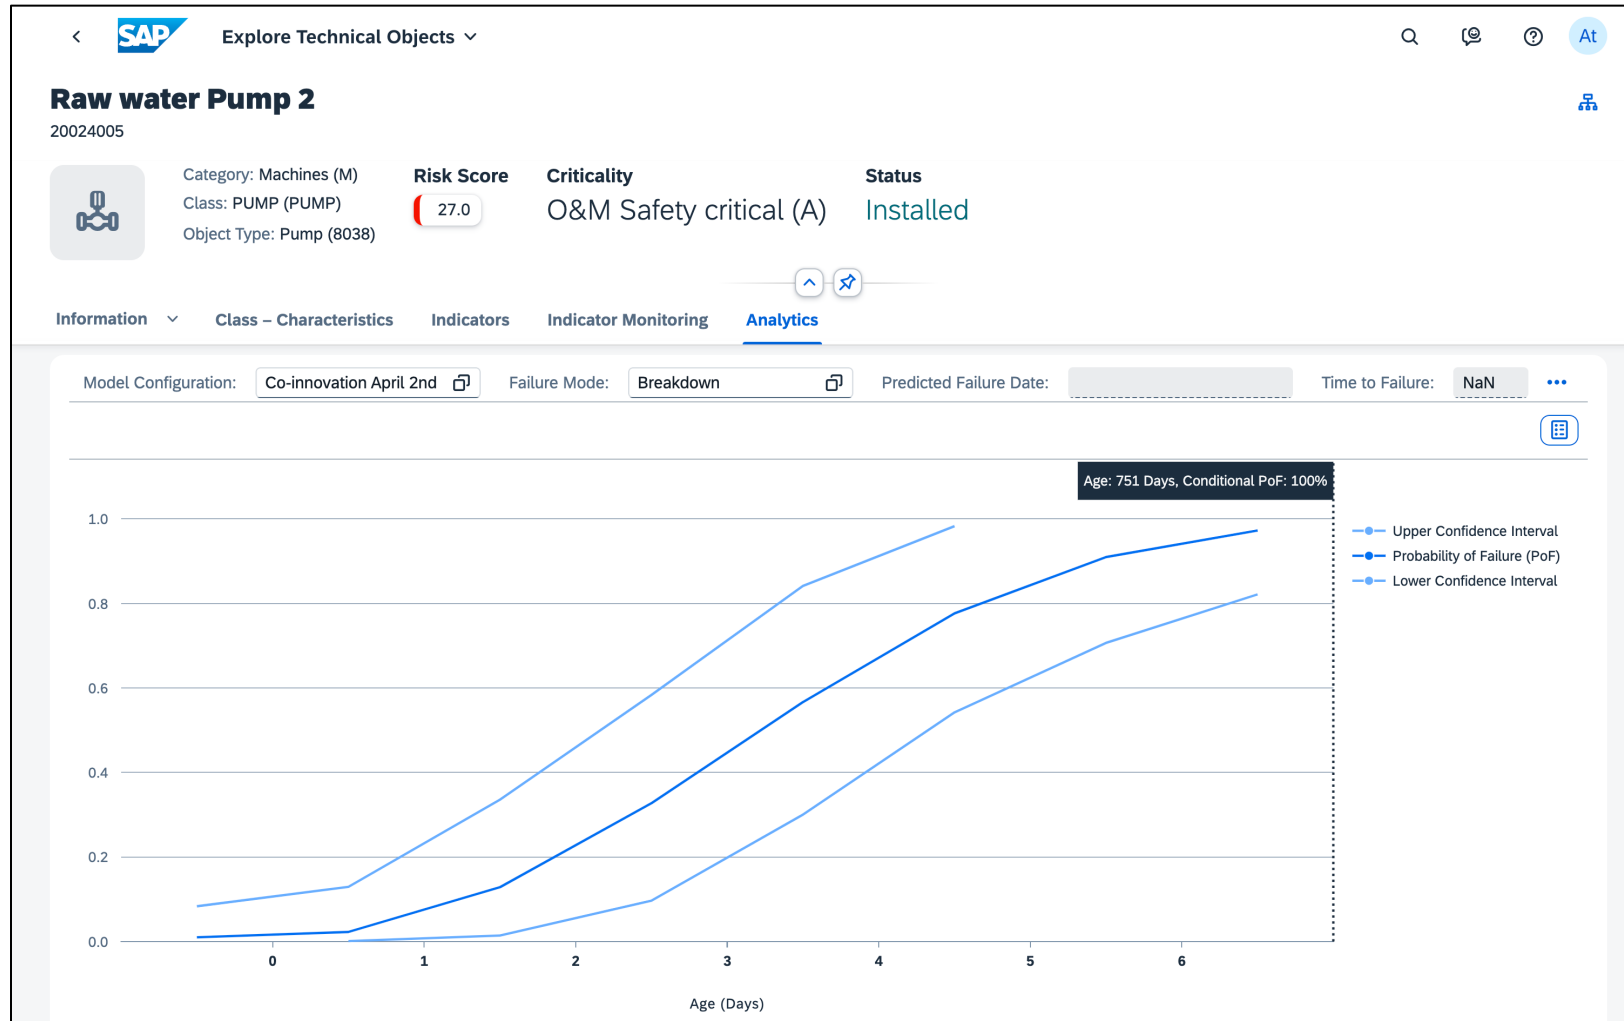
SAP Explore Technical Objects

At

Raw water Pump 2
20024005

Category: Machines (M)
Class: PUMP (PUMP)
Object Type: Pump (8038)

Risk Score
27.0

Criticality
O&M Safety critical (A)

Status
Installed

Information Class – Characteristics Indicators Indicator Monitoring Analytics

Model Configuration: Co-innovation April 2nd Failure Mode: Breakdown Predicted Failure Date: Time to Failure: NaN

Age: 751 Days, Conditional PoF: 100%

1.0
0.8
0.6
0.4
0.2
0.0

0 1 2 3 4 5 6

Age (Days)

Upper Confidence Interval
Probability of Failure (PoF)
Lower Confidence Interval